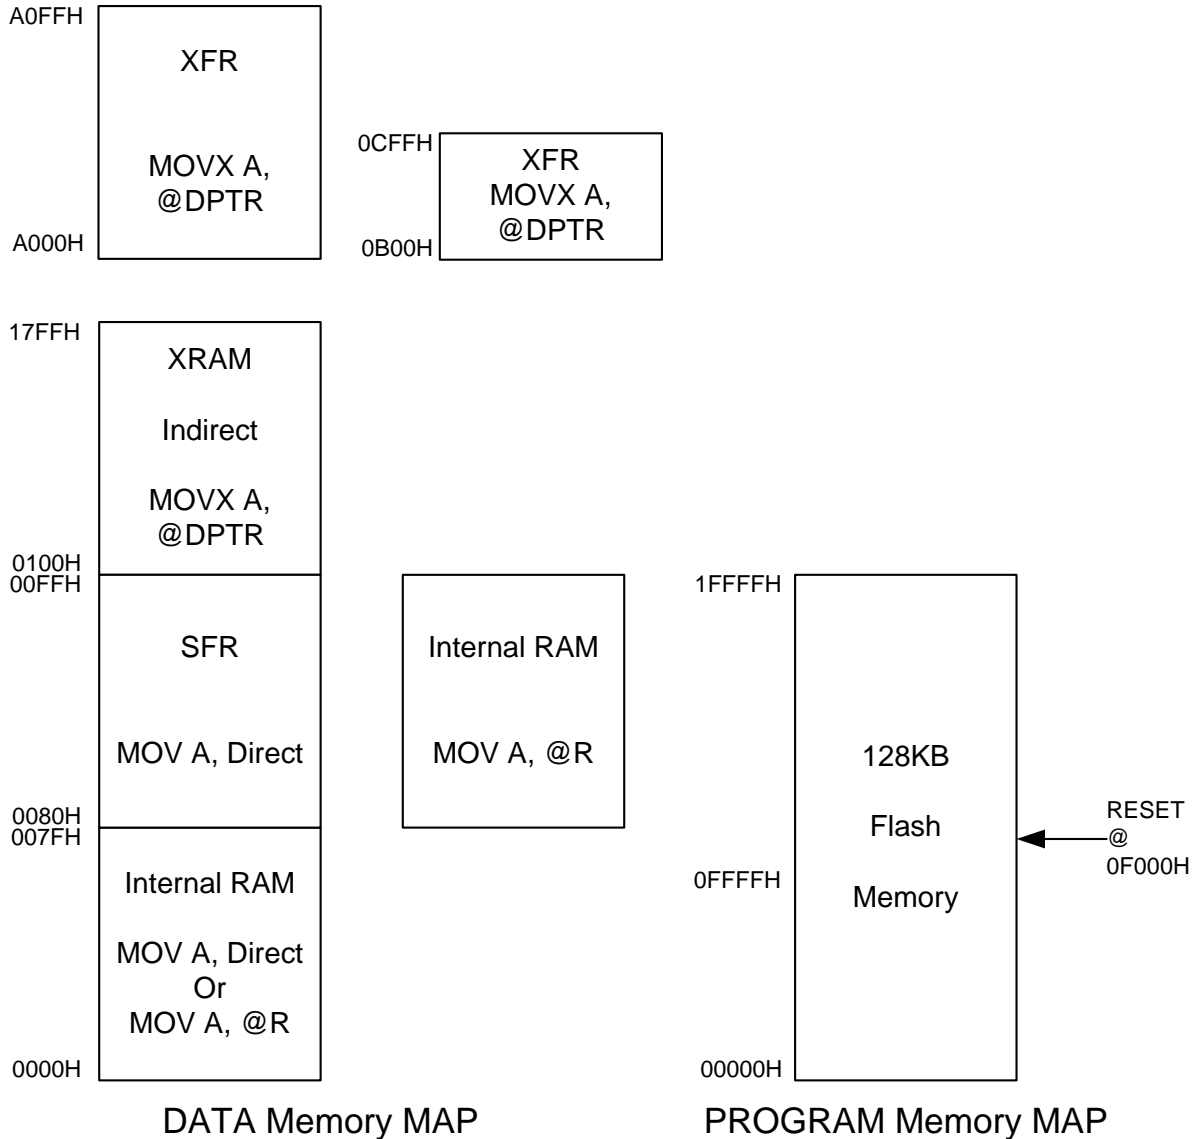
A0FFH
XFR
MOVX A, @DPTR
A000H

0CFFH
XFR
MOVX A, @DPTR
0B00H

17FFH
XRAM
Indirect
MOVX A, @DPTR
0100H

00FFH
SFR
MOV A, Direct
0080H

Internal RAM
MOV A, @R

007FH
Internal RAM
MOV A, Direct
Or
MOV A, @R
0000H

1FFFFH
128KB
Flash
Memory
0FFFFH
00000H

RESET
@
0F000H

DATA Memory MAP

PROGRAM Memory MAP